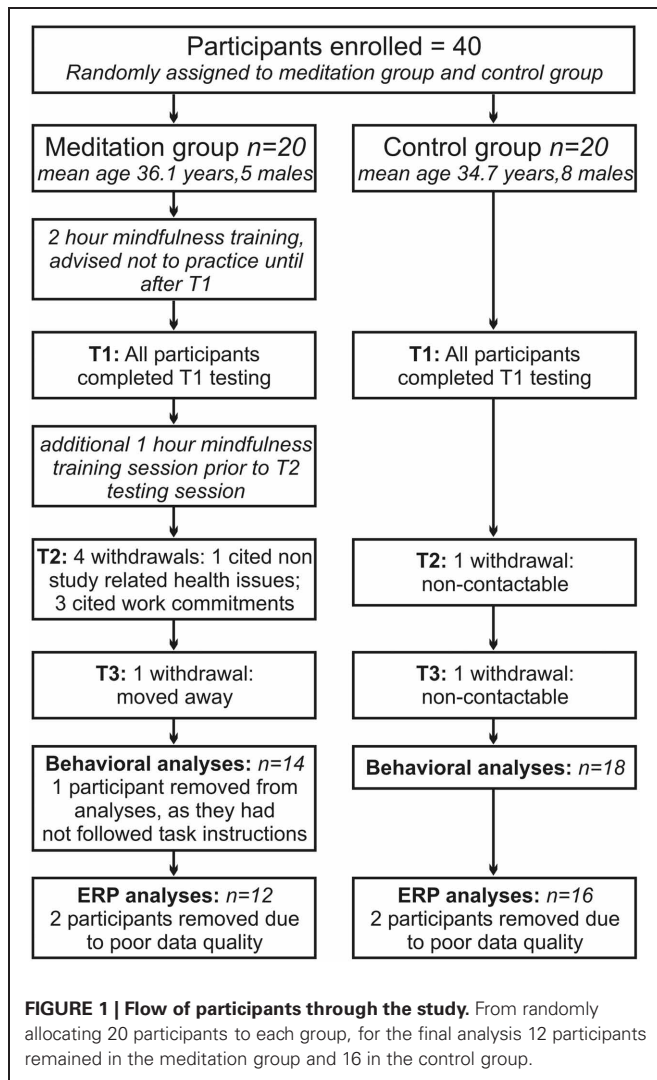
Participants enrolled = 40
*Randomly assigned to meditation group and control group*

Meditation group *n=20*
*mean age 36.1 years, 5 males*

*2 hour mindfulness training, advised not to practice until after T1*

**T1:** All participants completed T1 testing

*additional 1 hour mindfulness training session prior to T2 testing session*

**T2:** 4 withdrawals: 1 cited non study related health issues; 3 cited work commitments

**T3:** 1 withdrawal: moved away

**Behavioral analyses:** *n=14*
1 participant removed from analyses, as they had not followed task instructions

**ERP analyses:** *n=12*
2 participants removed due to poor data quality

Control group *n=20*
*mean age 34.7 years, 8 males*

**T1:** All participants completed T1 testing

**T2:** 1 withdrawal: non-contactable

**T3:** 1 withdrawal: non-contactable

**Behavioral analyses:** *n=18*

**ERP analyses:** *n=16*
2 participants removed due to poor data quality

**FIGURE 1 | Flow of participants through the study.** From randomly allocating 20 participants to each group, for the final analysis 12 participants remained in the meditation group and 16 in the control group.